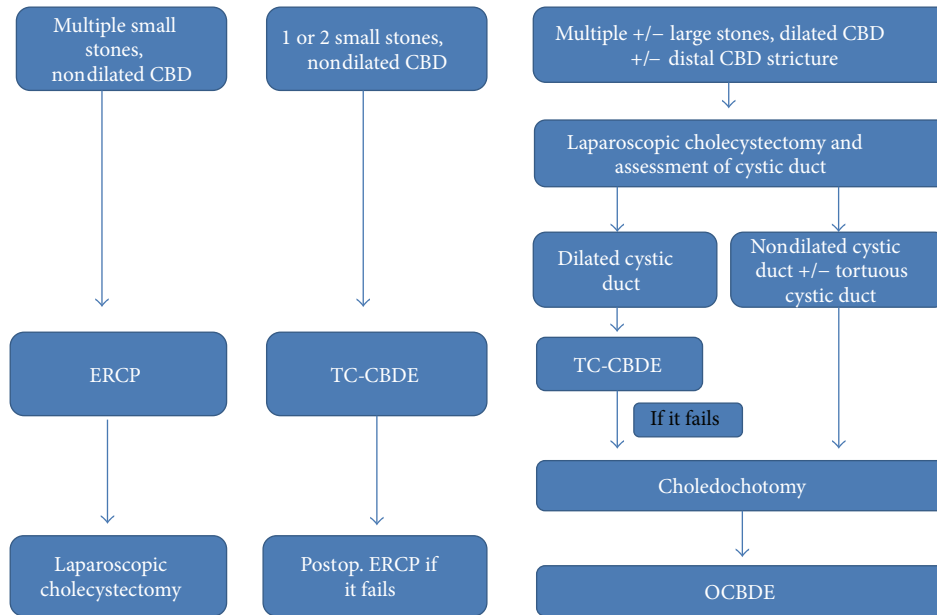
Multiple small stones, nondilated CBD

ERCP

Laparoscopic cholecystectomy

1 or 2 small stones, nondilated CBD

TC-CBDE

Postop. ERCP if it fails

Multiple +/− large stones, dilated CBD +/− distal CBD stricture

Laparoscopic cholecystectomy and assessment of cystic duct

Dilated cystic duct

Nondilated cystic duct +/− tortuous cystic duct

TC-CBDE

If it fails

Choledochotomy

OCBDE